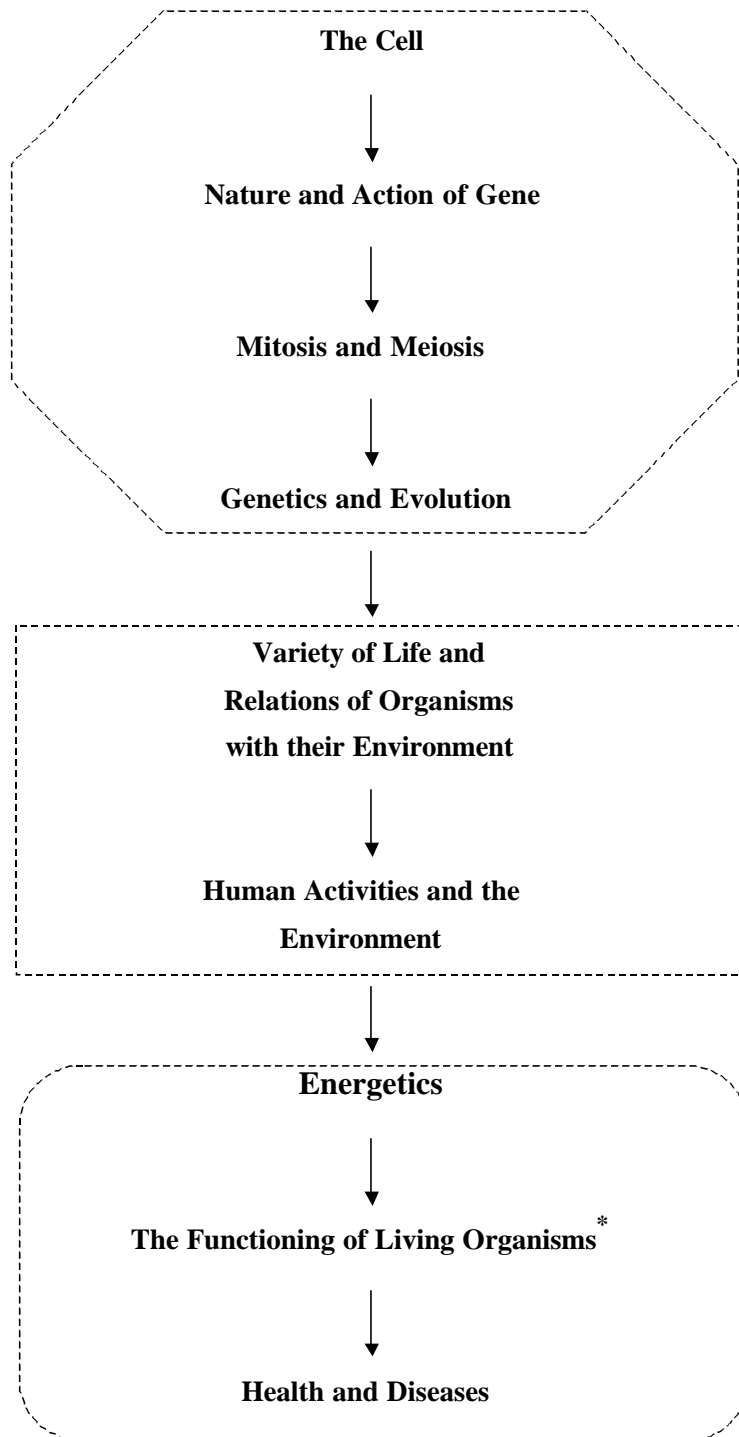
The Cell

Nature and Action of Gene

Mitosis and Meiosis

Genetics and Evolution

Variety of Life and Relations of Organisms with their Environment

Human Activities and the Environment

Energetics

The Functioning of Living Organisms*

Health and Diseases